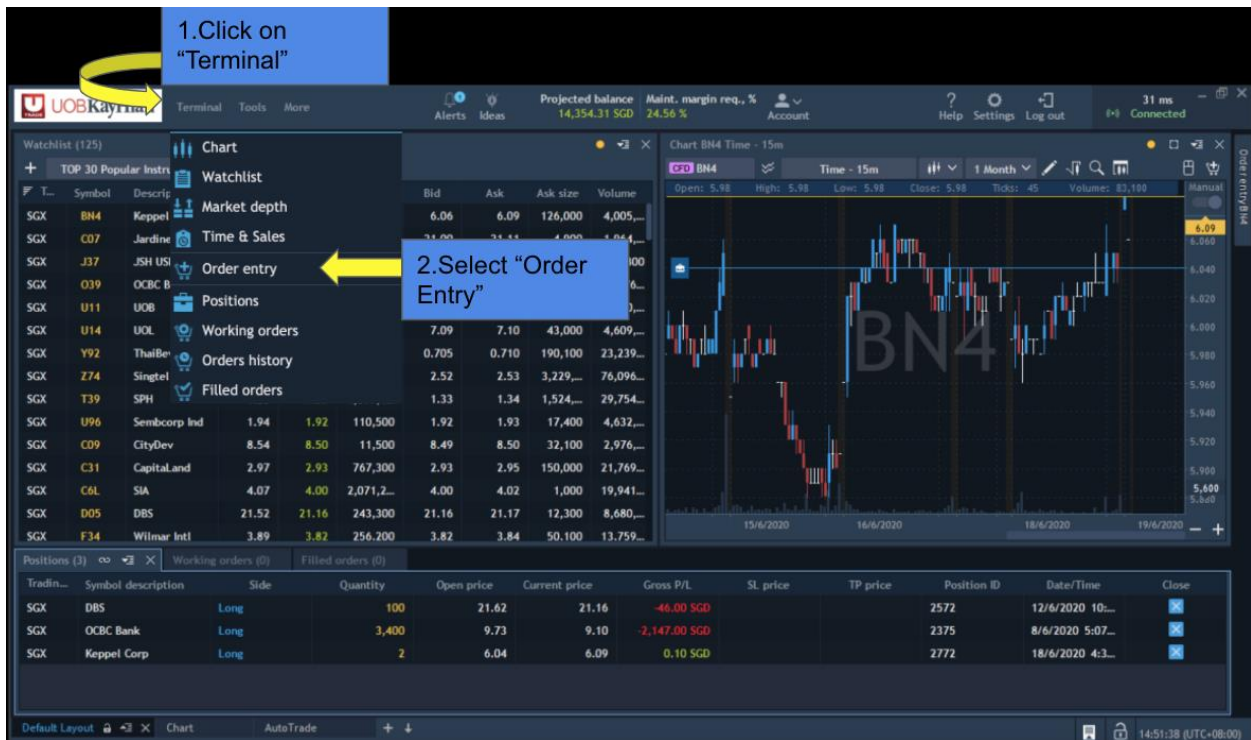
1.Click on "Terminal"

UOBKayHian Terminal Tools More

Alerts Ideas

Projected balance 14,354.31 SGD

Maint. margin req., % 24.56 %

Account

Help Settings Log out

31 ms Connected

Watchlist (125)

TOP 30 Popular Instru

Chart
Watchlist
Market depth
Time & Sales
Order entry
Positions
Working orders
Orders history
Filled orders

2.Select "Order Entry"

| T... | Symbol | Descrip | | | | Bid | Ask | Ask size | Volume |
|---|---|---|---|---|---|---|---|---|---|
| SGX | BN4 | Keppel | | | | 6.06 | 6.09 | 126,000 | 4,005,... |
| SGX | C07 | Jardine | | | | | | | |
| SGX | J37 | JSH USI | | | | | | | |
| SGX | O39 | OCBC B | | | | | | | |
| SGX | U11 | UOB | | | | | | | |
| SGX | U14 | UOL | | | | 7.09 | 7.10 | 43,000 | 4,609,... |
| SGX | Y92 | ThaiBe | | | | 0.705 | 0.710 | 190,100 | 23,239,... |
| SGX | Z74 | Singtel | | | | 2.52 | 2.53 | 3,229,... | 76,096,... |
| SGX | T39 | SPH | | | | 1.33 | 1.34 | 1,524,... | 29,754,... |
| SGX | U96 | Sembcorp Ind | 1.94 | 1.92 | 110,500 | 1.92 | 1.93 | 17,400 | 4,632,... |
| SGX | C09 | CityDev | 8.54 | 8.50 | 11,500 | 8.49 | 8.50 | 32,100 | 2,976,... |
| SGX | C31 | CapitaLand | 2.97 | 2.93 | 767,300 | 2.93 | 2.95 | 150,000 | 21,769,... |
| SGX | C6L | SIA | 4.07 | 4.00 | 2,071,2... | 4.00 | 4.02 | 1,000 | 19,941,... |
| SGX | D05 | DBS | 21.52 | 21.16 | 243,300 | 21.16 | 21.17 | 12,300 | 8,680,... |
| SGX | F34 | Wilmar Intl | 3.89 | 3.82 | 256,200 | 3.82 | 3.84 | 50,100 | 13,759,... |

Chart BN4 Time - 15m

CFD BN4 Time - 15m 1 Month

Open: 5.98 High: 5.98 Low: 5.98 Close: 5.98 Ticks: 45 Volume: 83,100

Manual

6.09 6.060 6.040 6.020 6.000 5.980 5.960 5.940 5.920 5.900 5,600

BN4

15/6/2020 16/6/2020 18/6/2020 19/6/2020

Order entry BN4

Positions (3) Working orders (0) Filled orders (0)

| Tradin... | Symbol description | Side | Quantity | Open price | Current price | Gross P/L | SL price | TP price | Position ID | Date/Time | Close |
|---|---|---|---|---|---|---|---|---|---|---|---|
| SGX | DBS | Long | 100 | 21.62 | 21.16 | -46.00 SGD | | | 2572 | 12/6/2020 10:... | |
| SGX | OCBC Bank | Long | 3,400 | 9.73 | 9.10 | -2,147.00 SGD | | | 2375 | 8/6/2020 5:07... | |
| SGX | Keppel Corp | Long | 2 | 6.04 | 6.09 | 0.10 SGD | | | 2772 | 18/6/2020 4:3... | |

Default Layout Chart AutoTrade

14:51:38 (UTC+08:00)